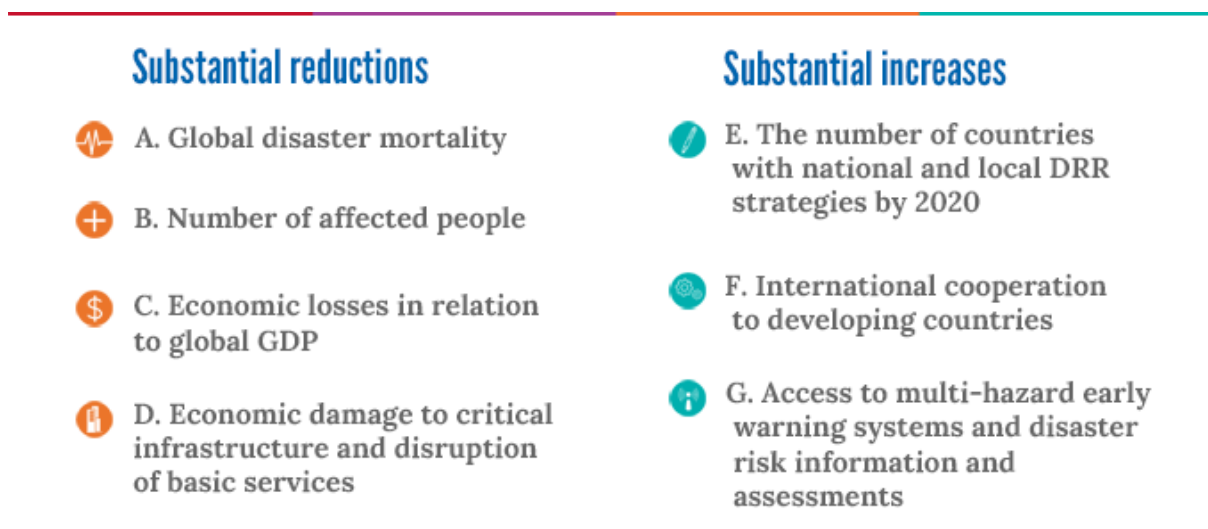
Substantial reductions

A. Global disaster mortality

B. Number of affected people

C. Economic losses in relation to global GDP

D. Economic damage to critical infrastructure and disruption of basic services

Substantial increases

E. The number of countries with national and local DRR strategies by 2020

F. International cooperation to developing countries

G. Access to multi-hazard early warning systems and disaster risk information and assessments